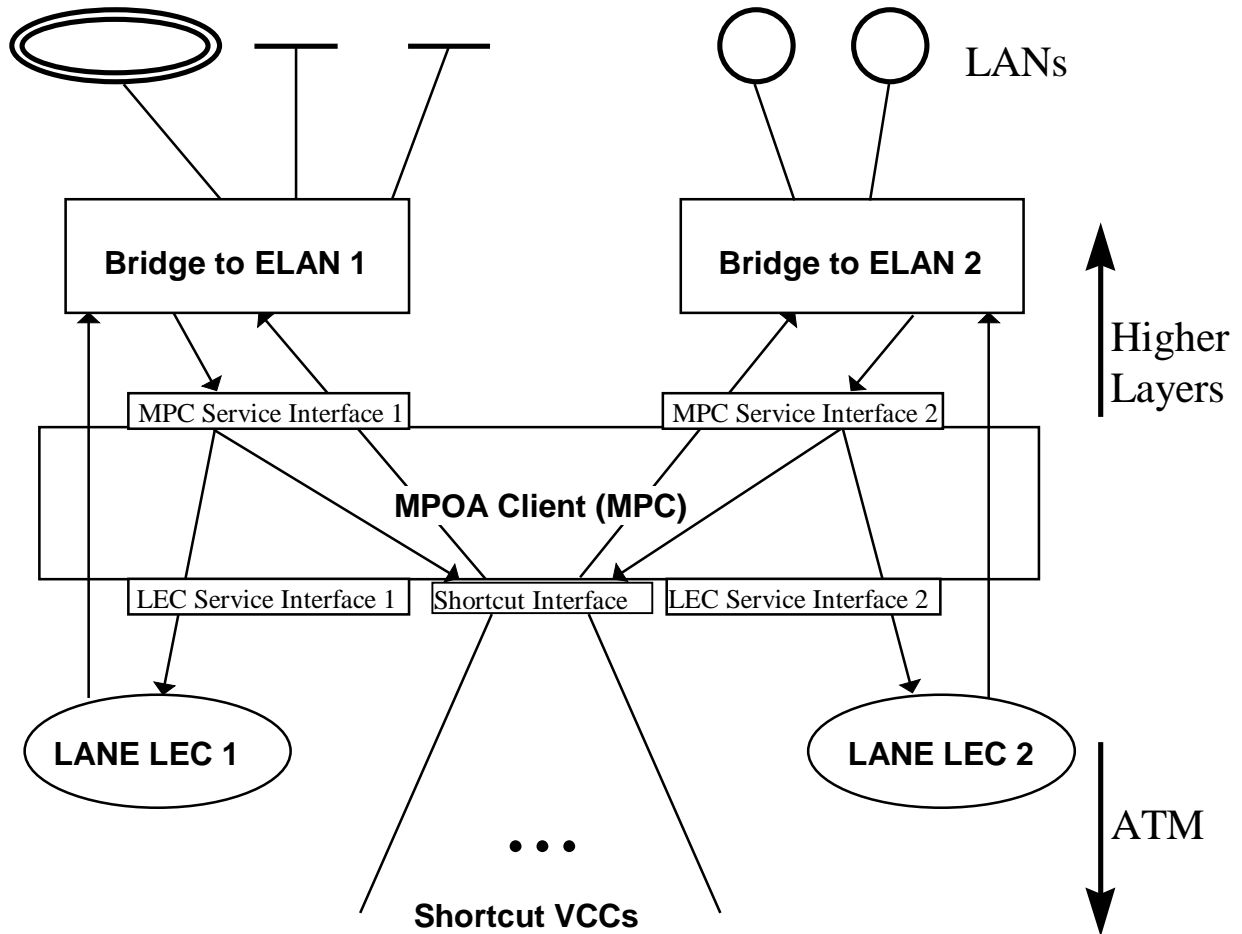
LANs

Bridge to ELAN 1

Bridge to ELAN 2

Higher Layers

MPC Service Interface 1

MPC Service Interface 2

MPOA Client (MPC)

LEC Service Interface 1

Shortcut Interface

LEC Service Interface 2

LANE LEC 1

LANE LEC 2

ATM

• • •

Shortcut VCCs